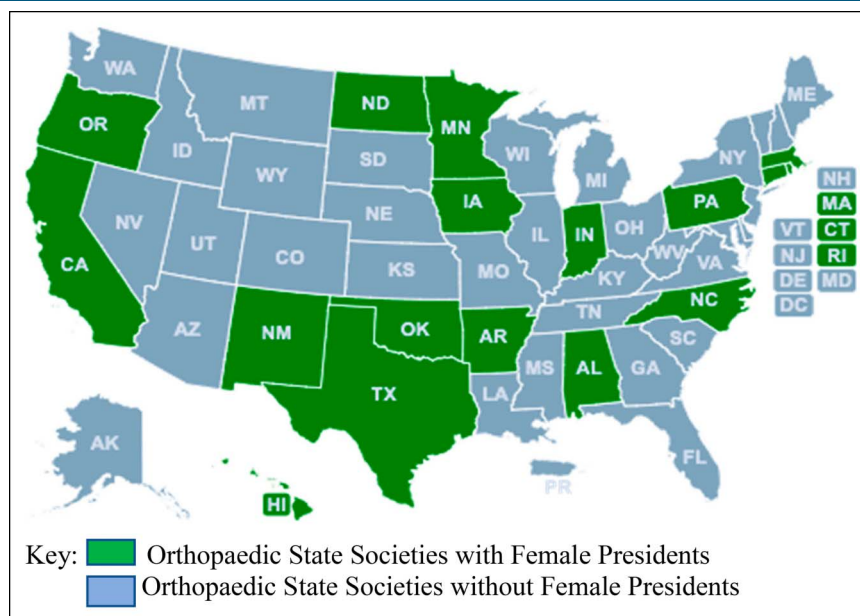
WA
MT
ND
MN
ME
OR
ID
SD
WI
NY
WY
MI
NH
IA
PA
MA
NV
NE
IL
IN
OH
VT
CT
UT
CO
WV
VA
NJ
RI
CA
KS
MO
KY
DE
MD
DC
NC
TN
AZ
NM
OK
AR
SC
MS
AL
GA
TX
LA
AK
FL
PR
HI

Key: Orthopaedic State Societies with Female Presidents
Orthopaedic State Societies without Female Presidents